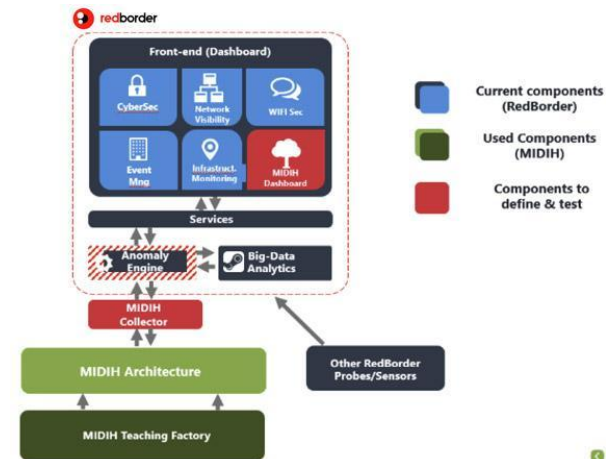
redborder

Front-end (Dashboard)

CyberSec

Network Visibility

WIFI Sec

Event Mng

Infrastruct. Monitoring

MIDIH Dashboard

Services

Anomaly Engine

Big-Data Analytics

MIDIH Collector

MIDIH Architecture

MIDIH Teaching Factory

Other RedBorder Probes/Sensors

Current components (RedBorder)

Used Components (MIDIH)

Components to define & test